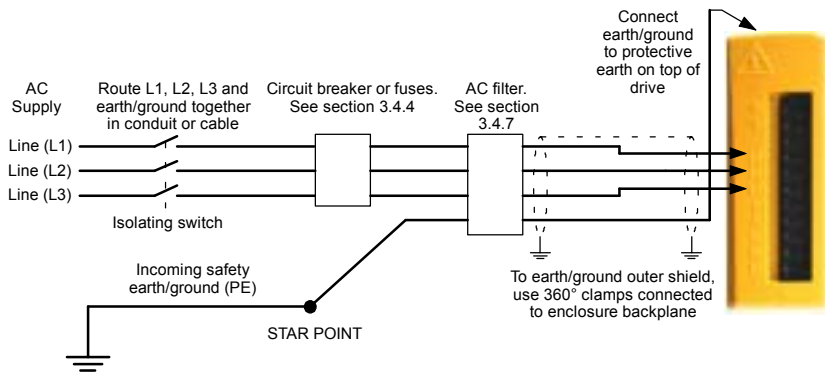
AC Supply

Route L1, L2, L3 and earth/ground together in conduit or cable

Circuit breaker or fuses. See section 3.4.4

AC filter. See section 3.4.7

Connect earth/ground to protective earth on top of drive

Line (L1)

Line (L2)

Line (L3)

Isolating switch

Incoming safety earth/ground (PE)

STAR POINT

To earth/ground outer shield, use 360° clamps connected to enclosure backplane